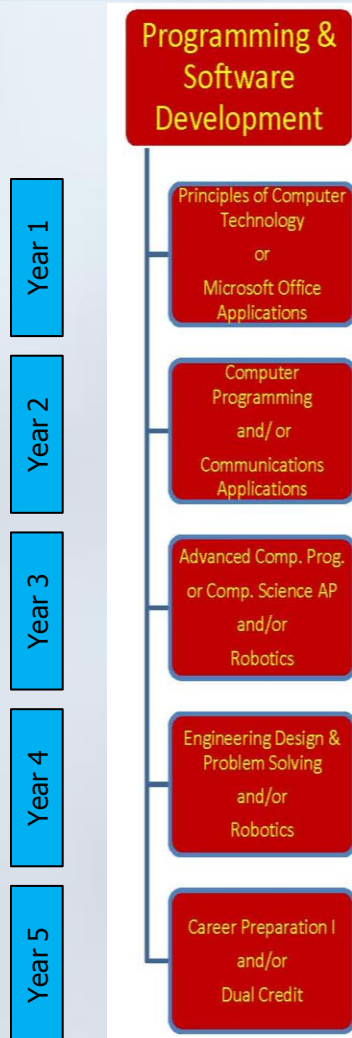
Programming & Software Development

Year 1

Principles of Computer Technology
or
Microsoft Office Applications

Year 2

Computer Programming
and/ or
Communications Applications

Year 3

Advanced Comp. Prog.
or Comp. Science AP
and/or
Robotics

Year 4

Engineering Design & Problem Solving
and/or
Robotics

Year 5

Career Preparation I
and/or
Dual Credit